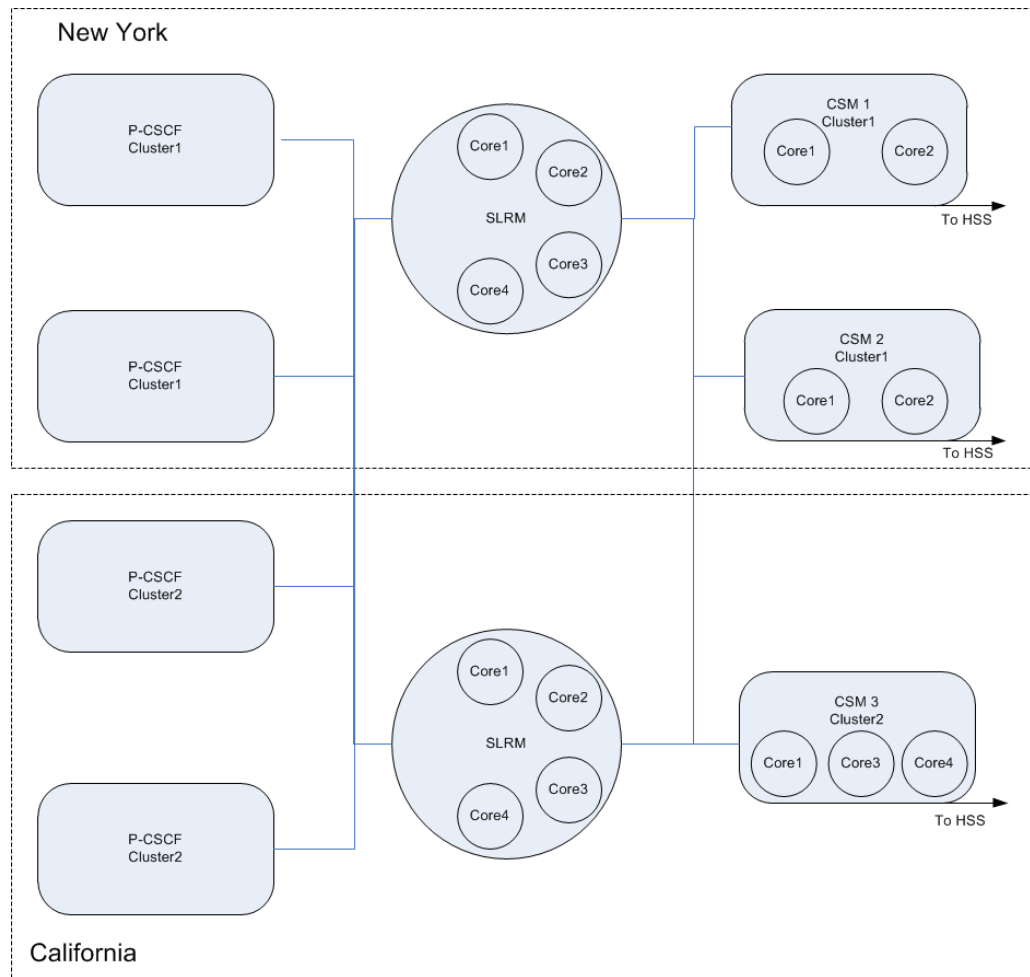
New York

P-CSCF Cluster1

P-CSCF Cluster1

Core1
Core2
SLRM
Core4
Core3

CSM 1 Cluster1
Core1
Core2

To HSS

CSM 2 Cluster1
Core1
Core2

To HSS

P-CSCF Cluster2

P-CSCF Cluster2

Core1
Core2
SLRM
Core4
Core3

CSM 3 Cluster2
Core1
Core3
Core4

To HSS

California